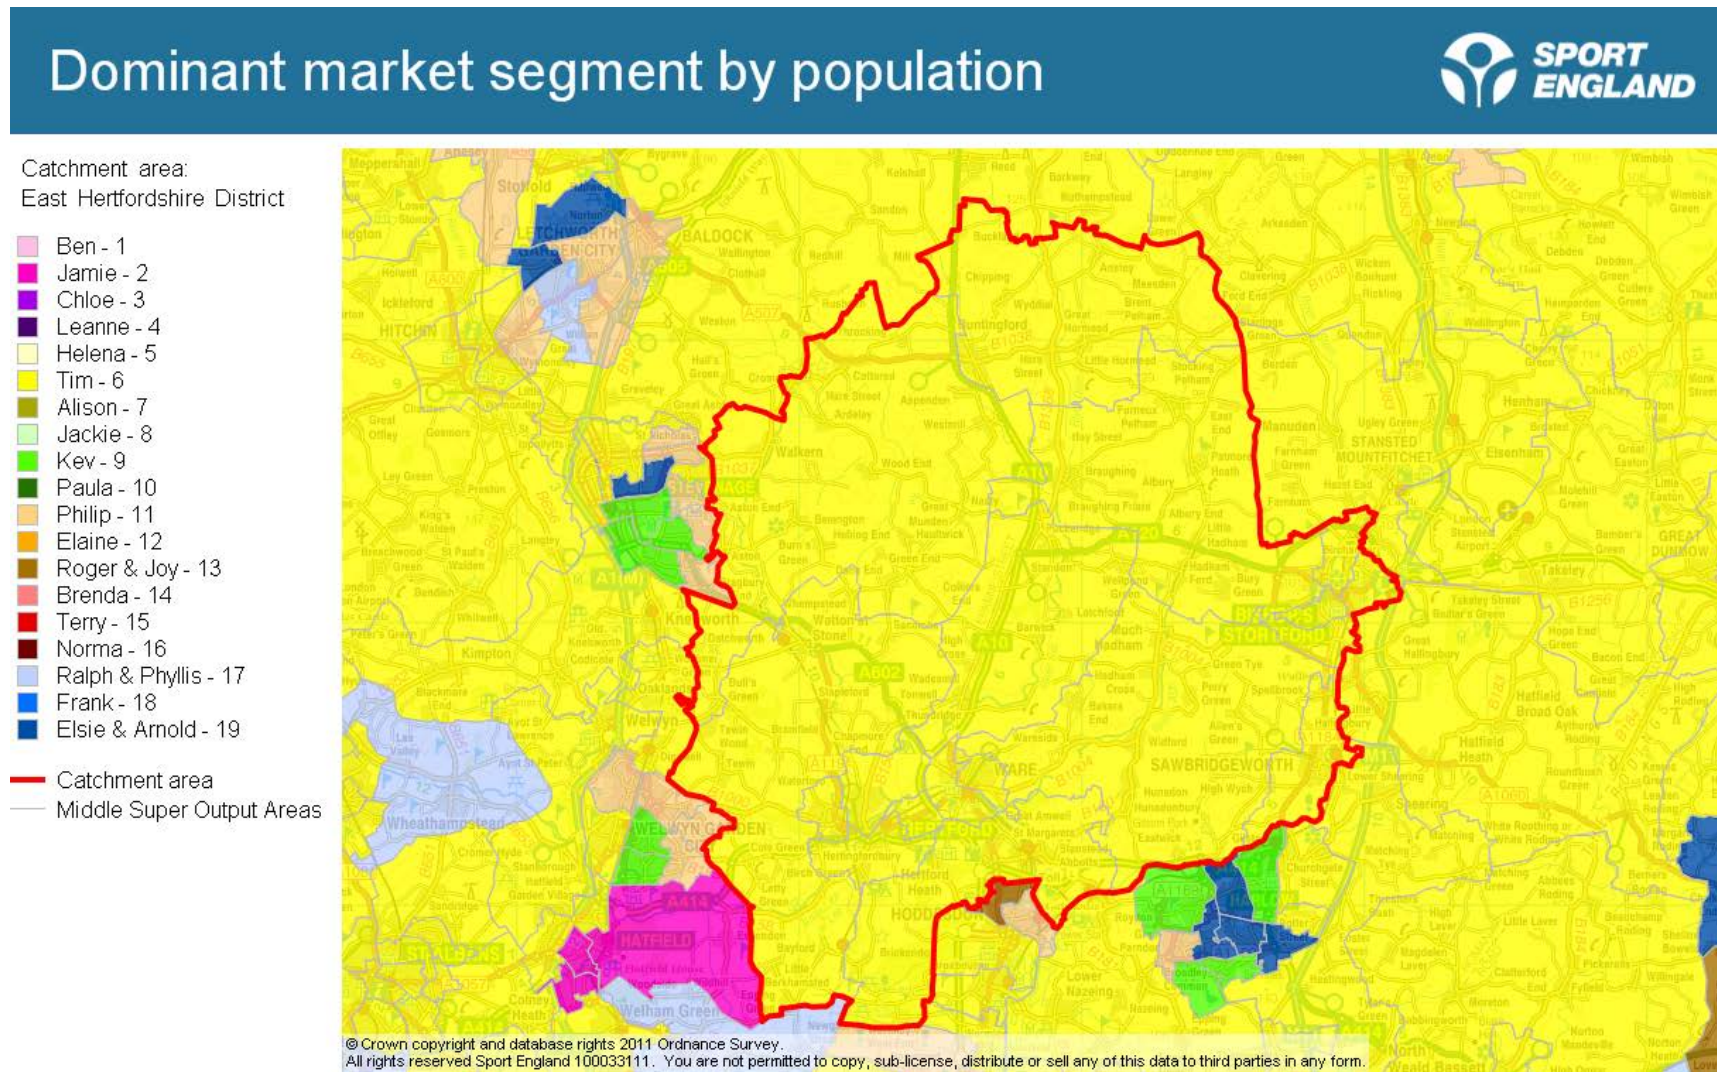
Dominant market segment by population

SPORT ENGLAND

Catchment area:
East Hertfordshire District

Ben - 1
Jamie - 2
Chloe - 3
Leanne - 4
Helena - 5
Tim - 6
Alison - 7
Jackie - 8
Kev - 9
Paula - 10
Philip - 11
Elaine - 12
Roger & Joy - 13
Brenda - 14
Terry - 15
Norma - 16
Ralph & Phyllis - 17
Frank - 18
Elsie & Arnold - 19

Catchment area
Middle Super Output Areas

Stotfold
LETCHWORTH GARDEN CITY
BALDOCK
HITCHIN
STEVENAGE
Walkern
Buntingford
STANSTED MOUNTFITCHET
BISHOP'S STORTFORD
Knebworth
Welwyn
WARE
SAWBRIDGEWORTH
WELWYN GARDEN CITY
HATFIELD
HERTFORD
HODDESDON
Wheathampstead
Welham Green
HARLOW

© Crown copyright and database rights 2011 Ordnance Survey.
All rights reserved Sport England 100033111. You are not permitted to copy, sub-license, distribute or sell any of this data to third parties in any form.